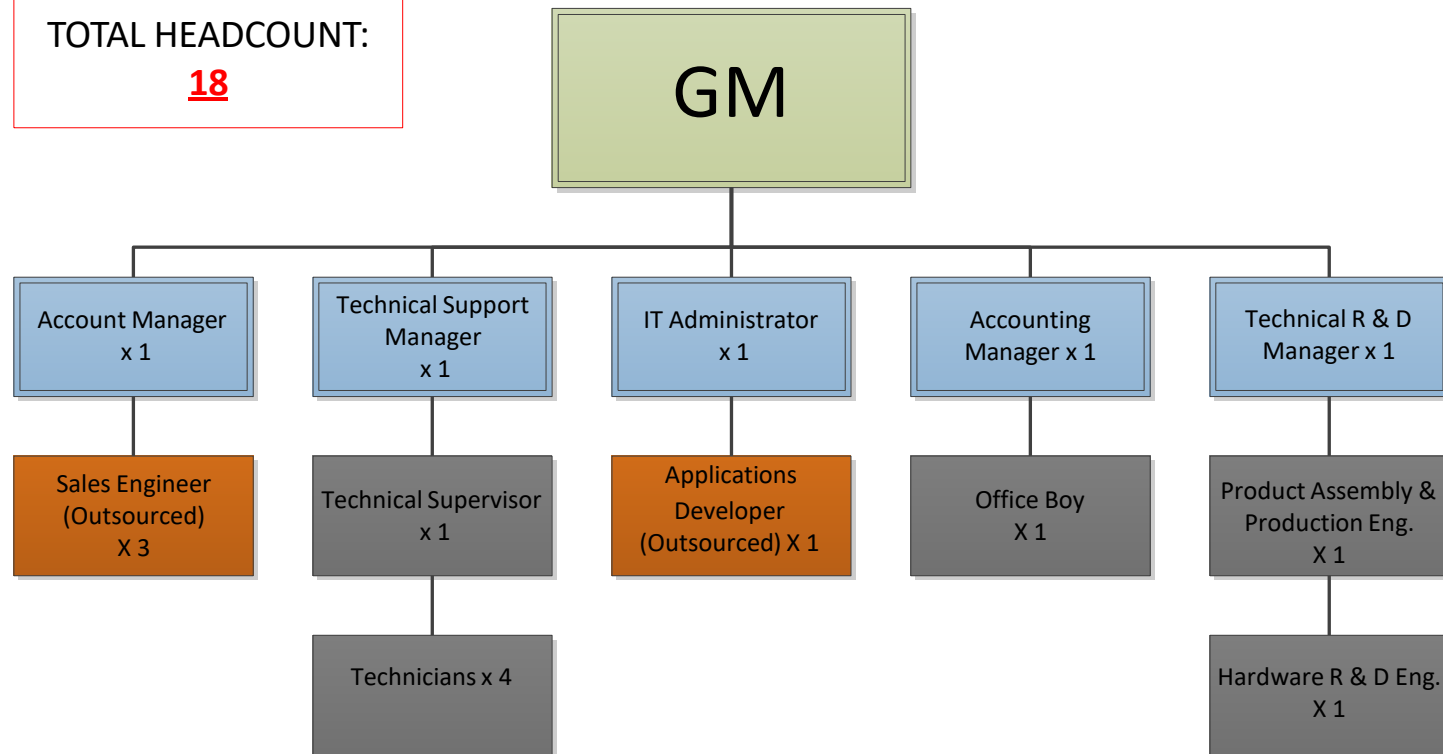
TOTAL HEADCOUNT:
18

GM

Account Manager
x 1

Technical Support Manager
x 1

IT Administrator
x 1

Accounting Manager x 1

Technical R & D Manager x 1

Sales Engineer (Outsourced)
X 3

Technical Supervisor
x 1

Applications Developer (Outsourced) X 1

Office Boy
X 1

Product Assembly & Production Eng.
X 1

Technicians x 4

Hardware R & D Eng.
X 1